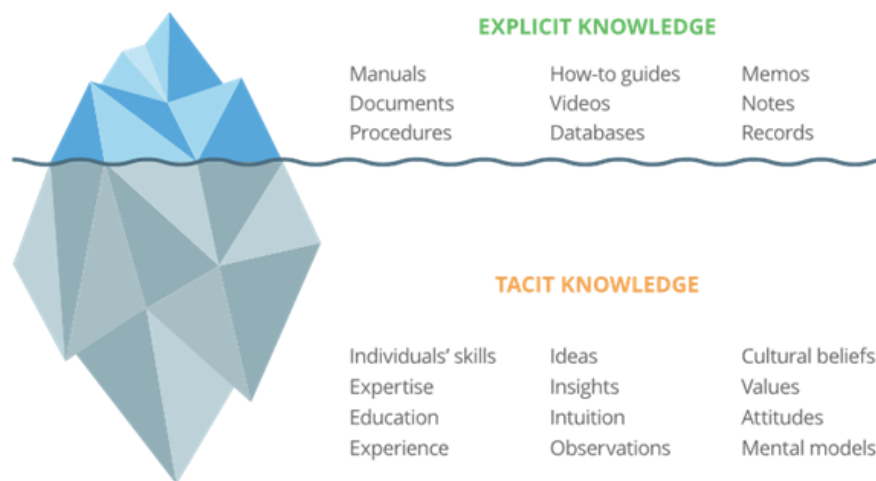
EXPLICIT KNOWLEDGE

Manuals
Documents
Procedures

How-to guides
Videos
Databases

Memos
Notes
Records

TACIT KNOWLEDGE

Individuals' skills
Expertise
Education
Experience

Ideas
Insights
Intuition
Observations

Cultural beliefs
Values
Attitudes
Mental models